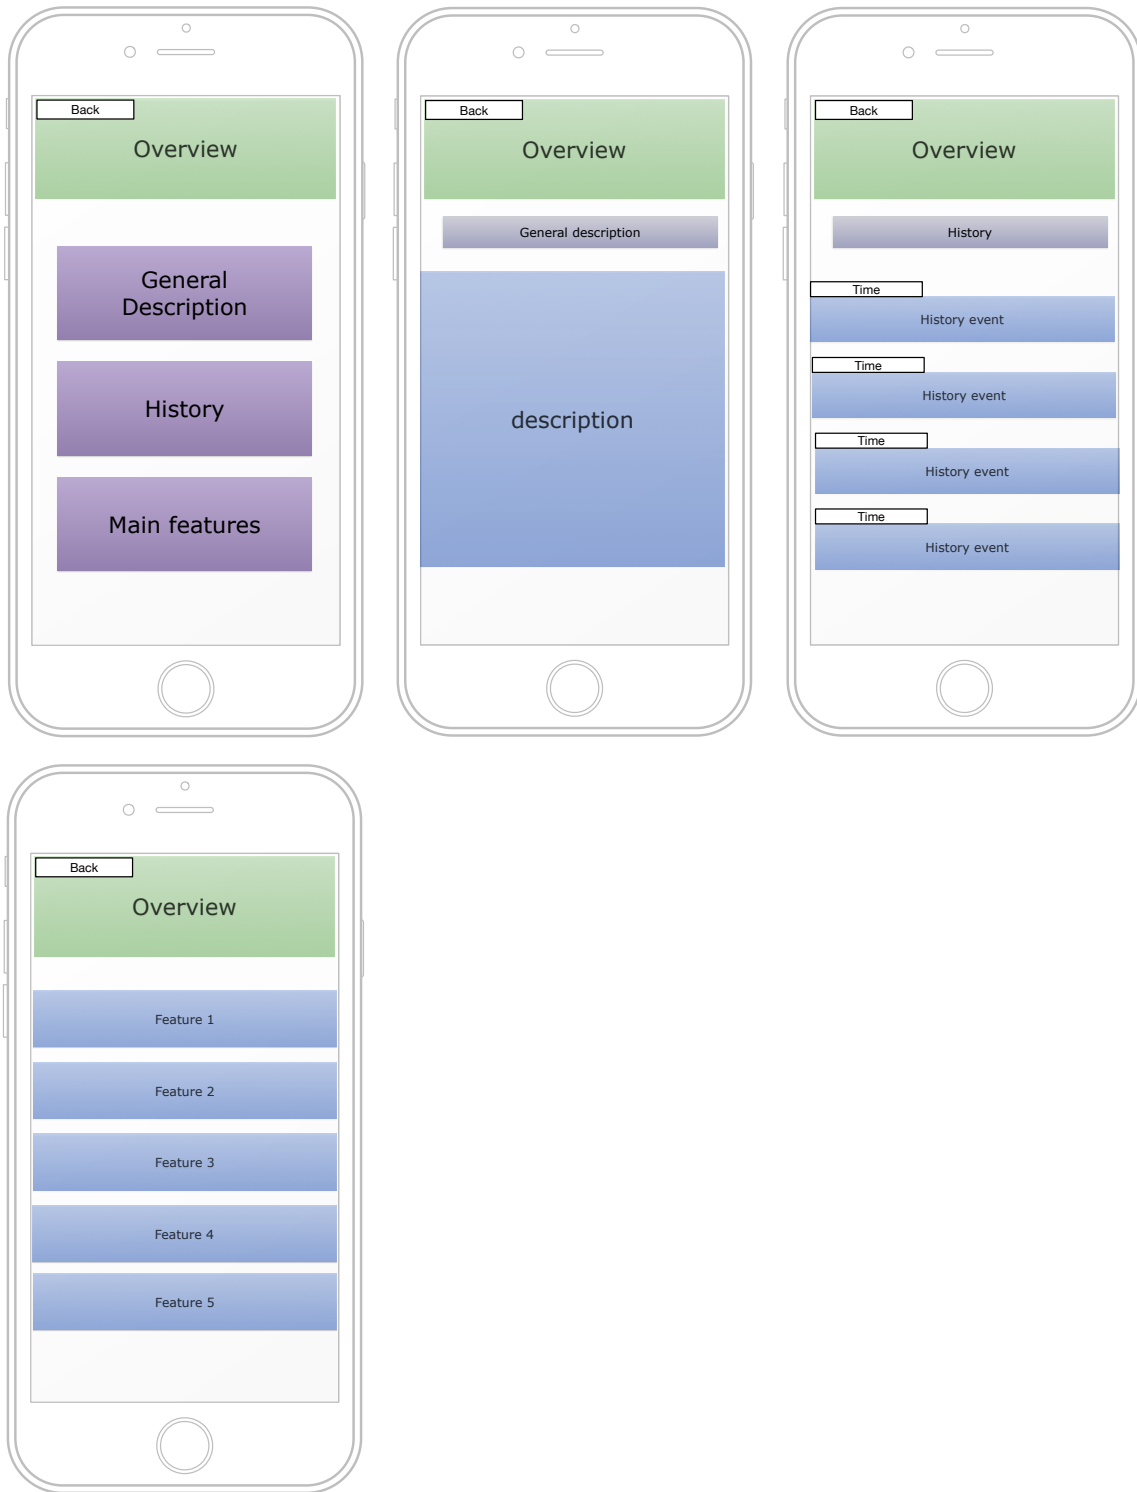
Back

Overview

General Description

History

Main features

Back

Overview

General description

description

Back

Overview

History

Time

History event

Time

History event

Time

History event

Time

History event

Back

Overview

Feature 1

Feature 2

Feature 3

Feature 4

Feature 5